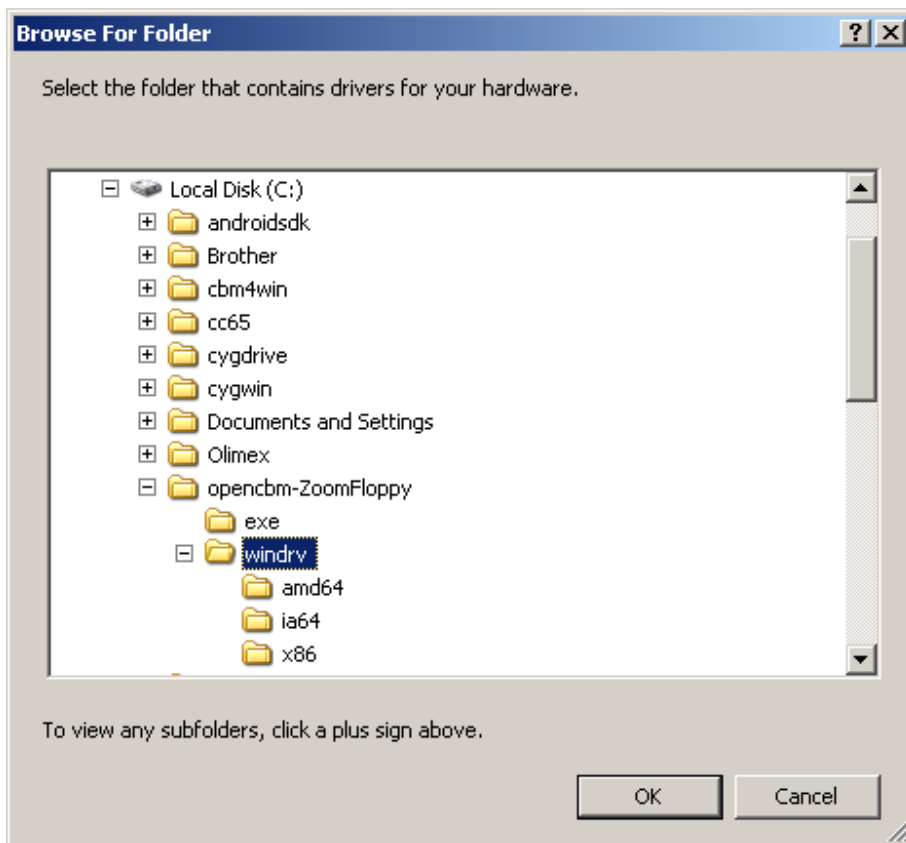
Browse For Folder

?

Select the folder that contains drivers for your hardware.

Local Disk (C:)
androidsdk
Brother
cbm4win
cc65
cygdrive
cygwin
Documents and Settings
Olimex
opencbm-ZoomFloppy
exe
windrv
amd64
ia64
x86

To view any subfolders, click a plus sign above.

OK

Cancel